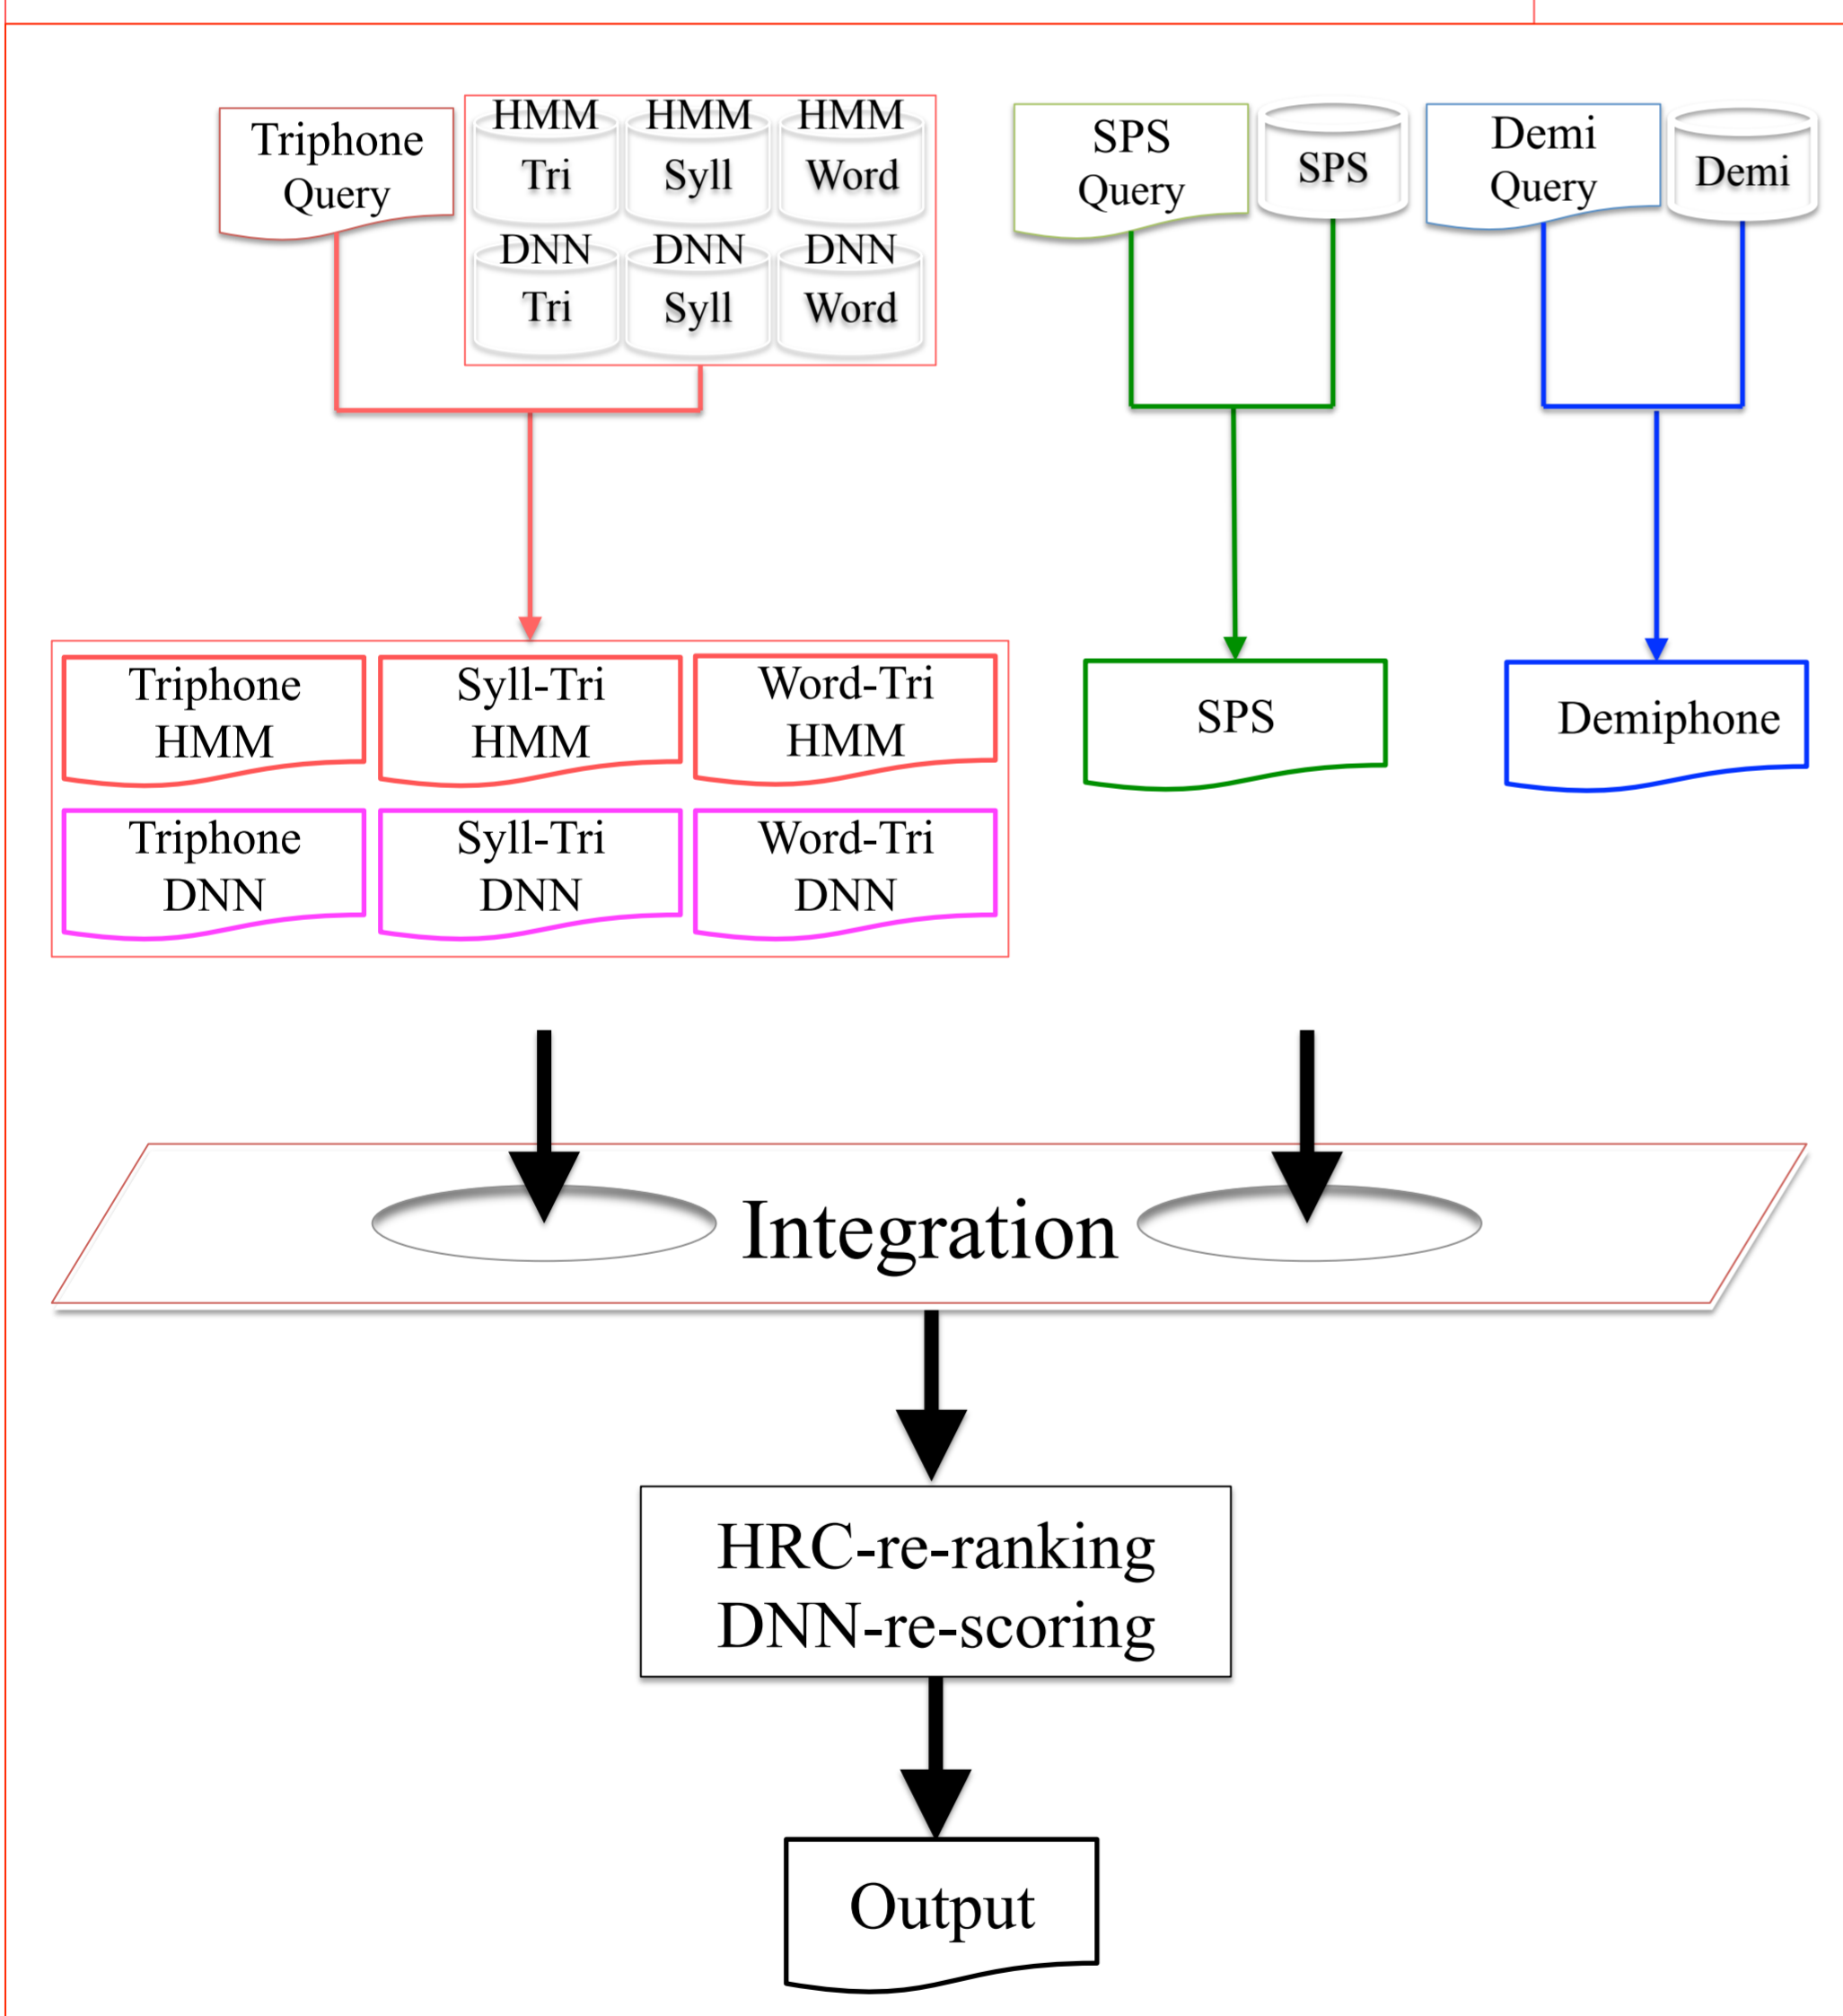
Triphone Query

HMM Tri

HMM Syll

HMM Word

DNN Tri

DNN Syll

DNN Word

SPS Query

SPS

Demi Query

Demi

Triphone HMM

Syll-Tri HMM

Word-Tri HMM

Triphone DNN

Syll-Tri DNN

Word-Tri DNN

SPS

Demiphone

Integration

HRC-re-ranking
DNN-re-scoring

Output